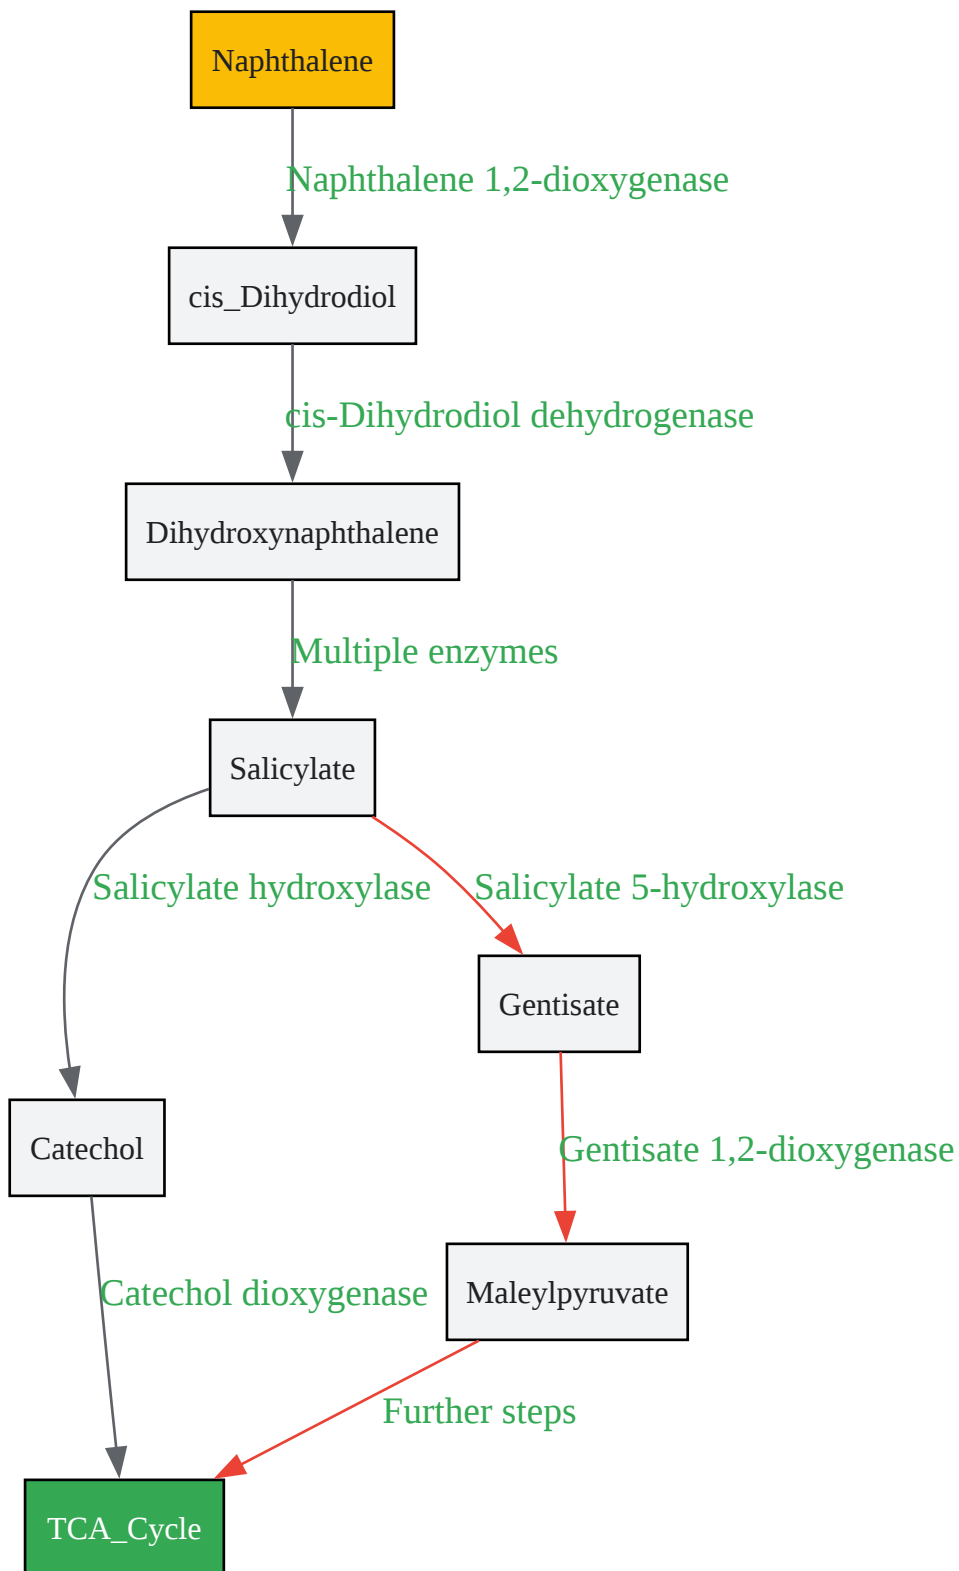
Naphthalene

Naphthalene 1,2-dioxygenase

cis_Dihydrodiol

cis-Dihydrodiol dehydrogenase

Dihydroxynaphthalene

Multiple enzymes

Salicylate

Salicylate hydroxylase

Salicylate 5-hydroxylase

Gentisate

Catechol

Gentisate 1,2-dioxygenase

Catechol dioxygenase

Maleylpyruvate

Further steps

TCA_Cycle